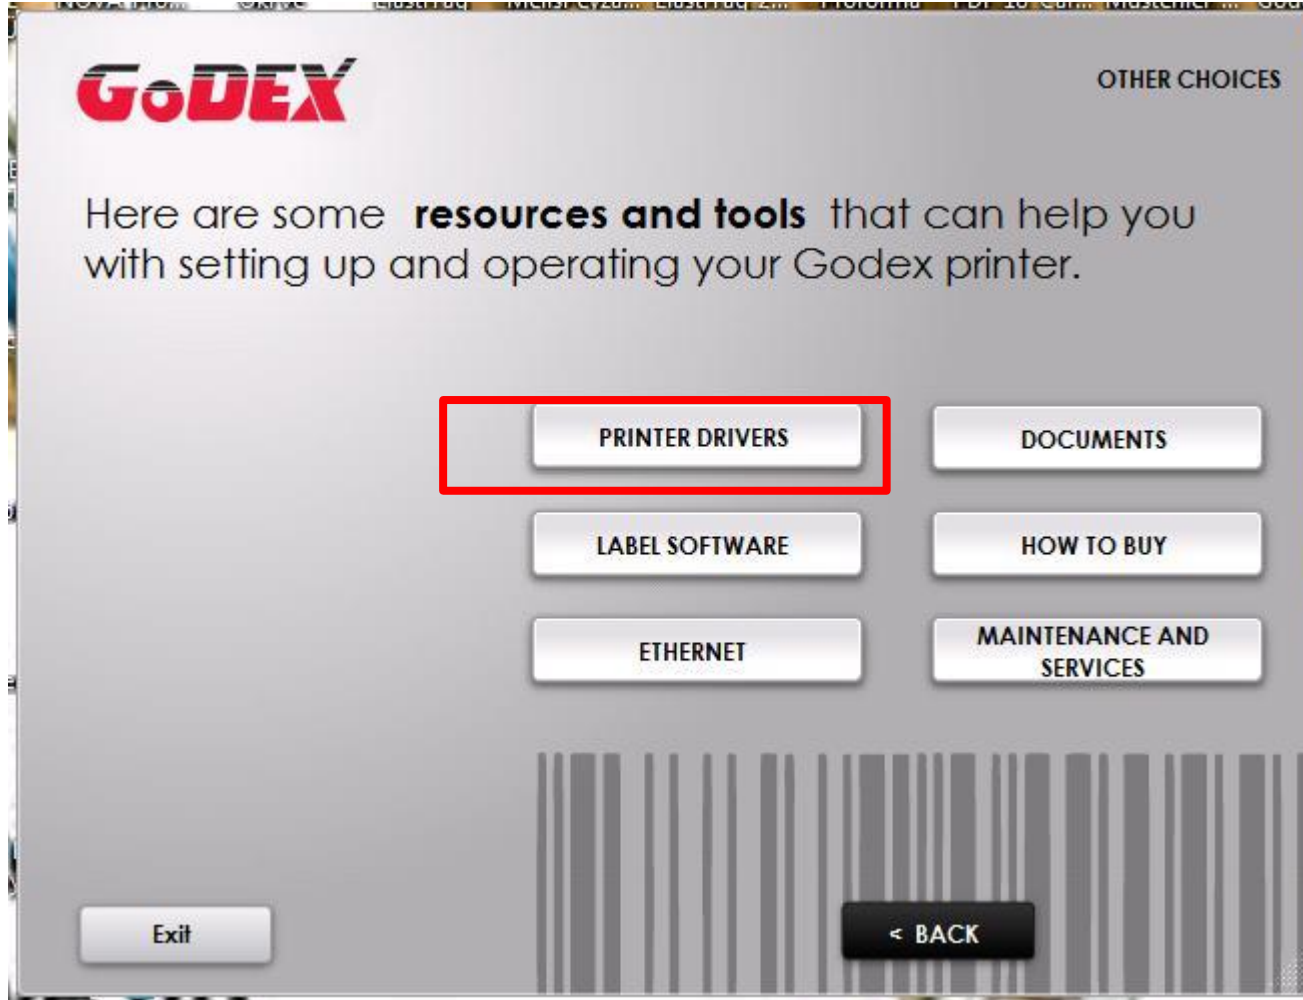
GoDEX

OTHER CHOICES

Here are some **resources and tools** that can help you with setting up and operating your Godex printer.

PRINTER DRIVERS

DOCUMENTS

LABEL SOFTWARE

HOW TO BUY

ETHERNET

MAINTENANCE AND SERVICES

Exit

< BACK